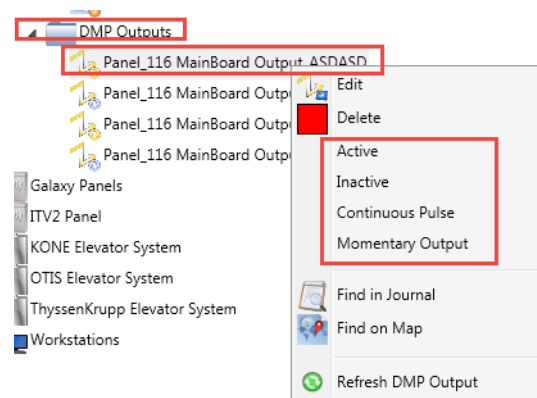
DMP Outputs
Panel_116 MainBoard Output ASDASD
Panel_116 MainBoard Outp
Panel_116 MainBoard Outp
Panel_116 MainBoard Outp
Galaxy Panels
ITV2 Panel
KONE Elevator System
OTIS Elevator System
ThyssenKrupp Elevator System
Workstations

Edit
Delete
Active
Inactive
Continuous Pulse
Momentary Output
Find in Journal
Find on Map
Refresh DMP Output